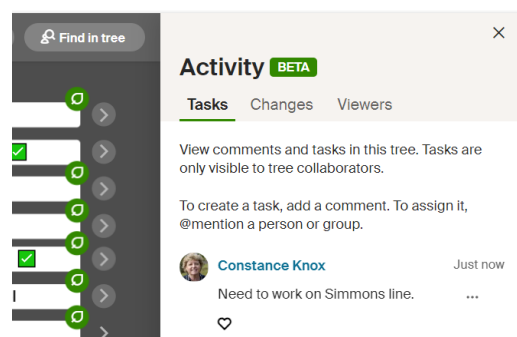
Find in tree

Activity BETA

Tasks Changes Viewers

View comments and tasks in this tree. Tasks are only visible to tree collaborators.

To create a task, add a comment. To assign it, @mention a person or group.

Constance Knox Just now

Need to work on Simmons line.